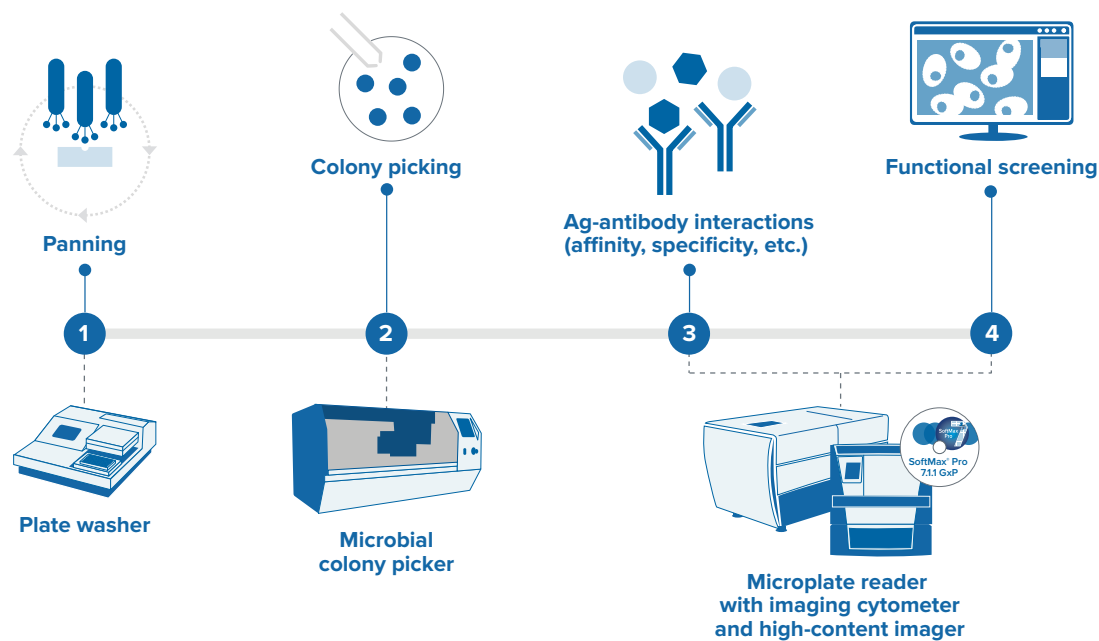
Panning

Colony picking

Ag-antibody interactions (affinity, specificity, etc.)

Functional screening

1

2

3

4

Plate washer

Microbial colony picker

SoftMax® Pro 7.1.1 GxP

Microplate reader with imaging cytometer and high-content imager